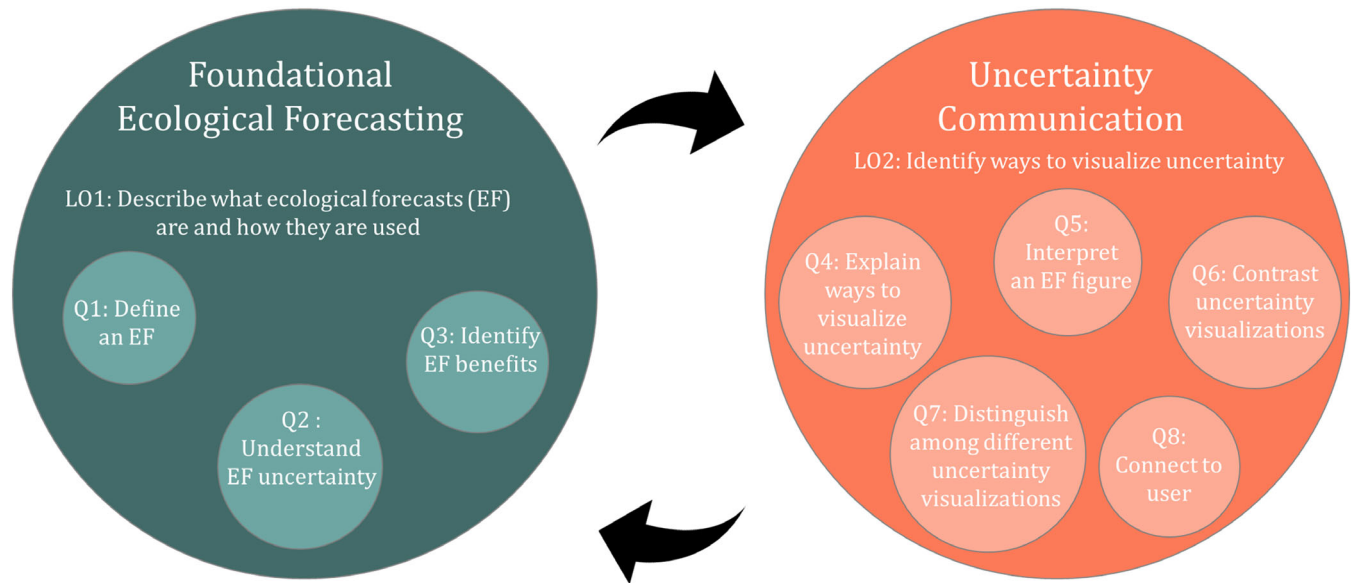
Foundational Ecological Forecasting

LO1: Describe what ecological forecasts (EF) are and how they are used

Q1: Define an EF

Q3: Identify EF benefits

Q2 : Understand EF uncertainty

Uncertainty Communication

LO2: Identify ways to visualize uncertainty

Q5: Interpret an EF figure

Q4: Explain ways to visualize uncertainty

Q6: Contrast uncertainty visualizations

Q7: Distinguish among different uncertainty visualizations

Q8: Connect to user